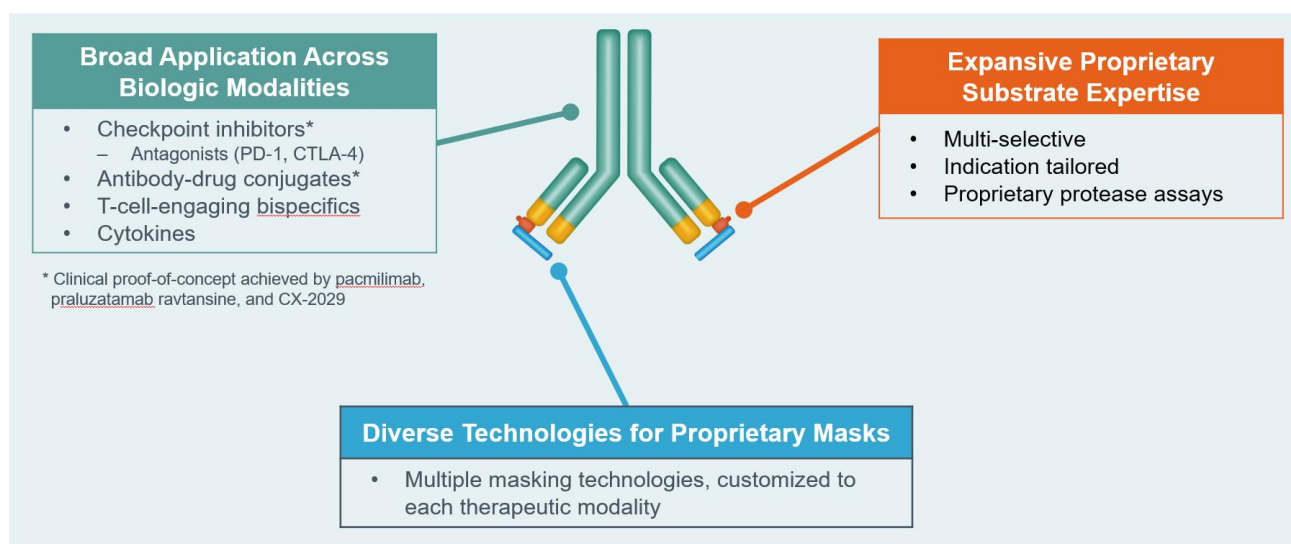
Broad Application Across Biologic Modalities

- Checkpoint inhibitors*
  - Antagonists (PD-1, CTLA-4)
- Antibody-drug conjugates*
- T-cell-engaging bispecifics
- Cytokines

* Clinical proof-of-concept achieved by pacmilimab, praluzatamab ravtansine, and CX-2029

Expansive Proprietary Substrate Expertise

- Multi-selective
- Indication tailored
- Proprietary protease assays

Diverse Technologies for Proprietary Masks

- Multiple masking technologies, customized to each therapeutic modality